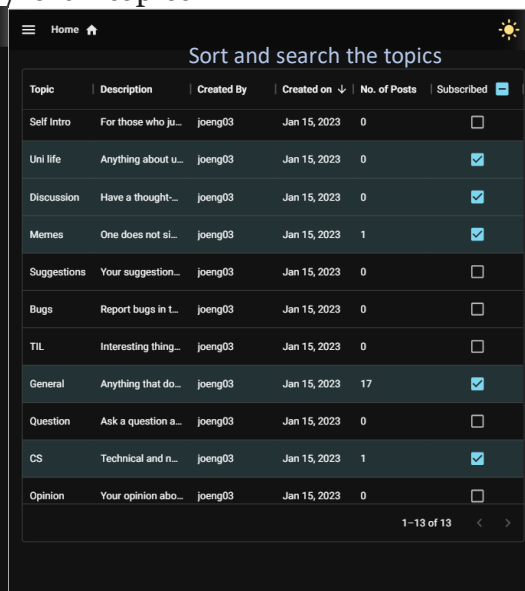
Home

Sort and search the topics

| Topic | Description | Created By | Created on ↓ | No. of Posts | Subscribed |
|---|---|---|---|---|---|
| Self Intro | For those who ju... | joeng03 | Jan 15, 2023 | 0 | ☐ |
| Uni life | Anything about u... | joeng03 | Jan 15, 2023 | 0 | ☑ |
| Discussion | Have a thought-... | joeng03 | Jan 15, 2023 | 0 | ☑ |
| Memes | One does not si... | joeng03 | Jan 15, 2023 | 1 | ☑ |
| Suggestions | Your suggestion... | joeng03 | Jan 15, 2023 | 0 | ☐ |
| Bugs | Report bugs in t... | joeng03 | Jan 15, 2023 | 0 | ☐ |
| TIL | Interesting thing... | joeng03 | Jan 15, 2023 | 0 | ☐ |
| General | Anything that do... | joeng03 | Jan 15, 2023 | 17 | ☑ |
| Question | Ask a question a... | joeng03 | Jan 15, 2023 | 0 | ☐ |
| CS | Technical and n... | joeng03 | Jan 15, 2023 | 1 | ☑ |
| Opinion | Your opinion abo... | joeng03 | Jan 15, 2023 | 0 | ☐ |

1–13 of 13